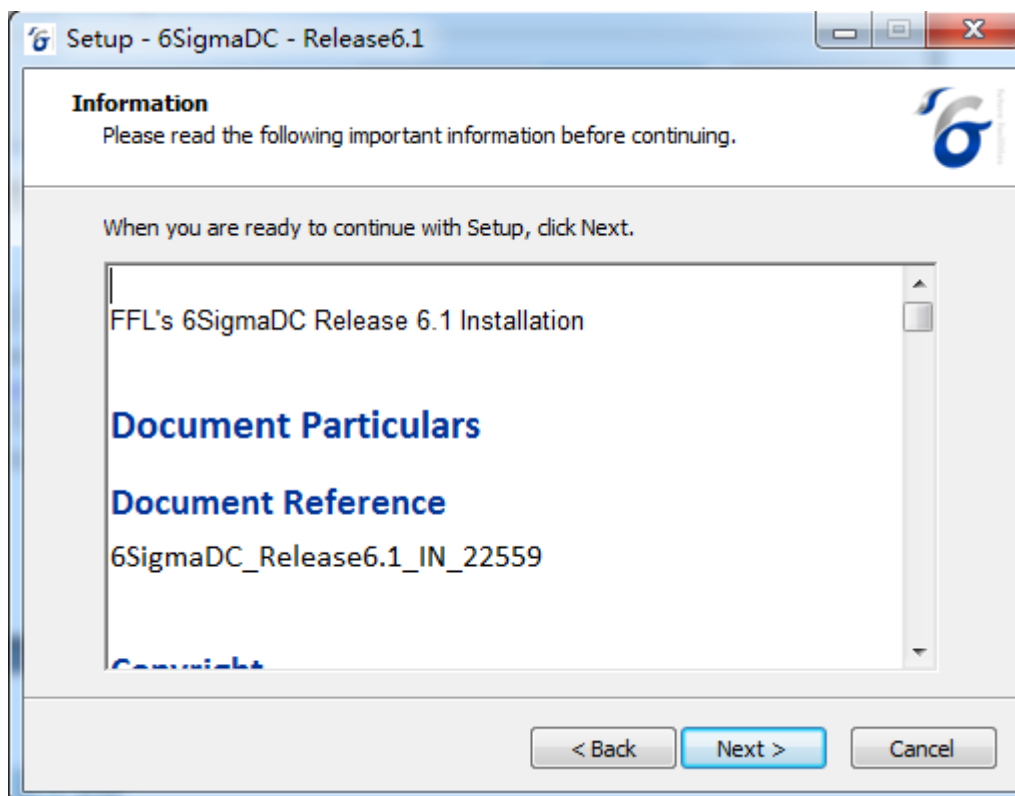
Setup - 6SigmaDC - Release6.1

Information
Please read the following important information before continuing.

When you are ready to continue with Setup, click Next.

FFL's 6SigmaDC Release 6.1 Installation

Document Particulars

Document Reference

6SigmaDC_Release6.1_IN_22559

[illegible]

< Back
Next >
Cancel